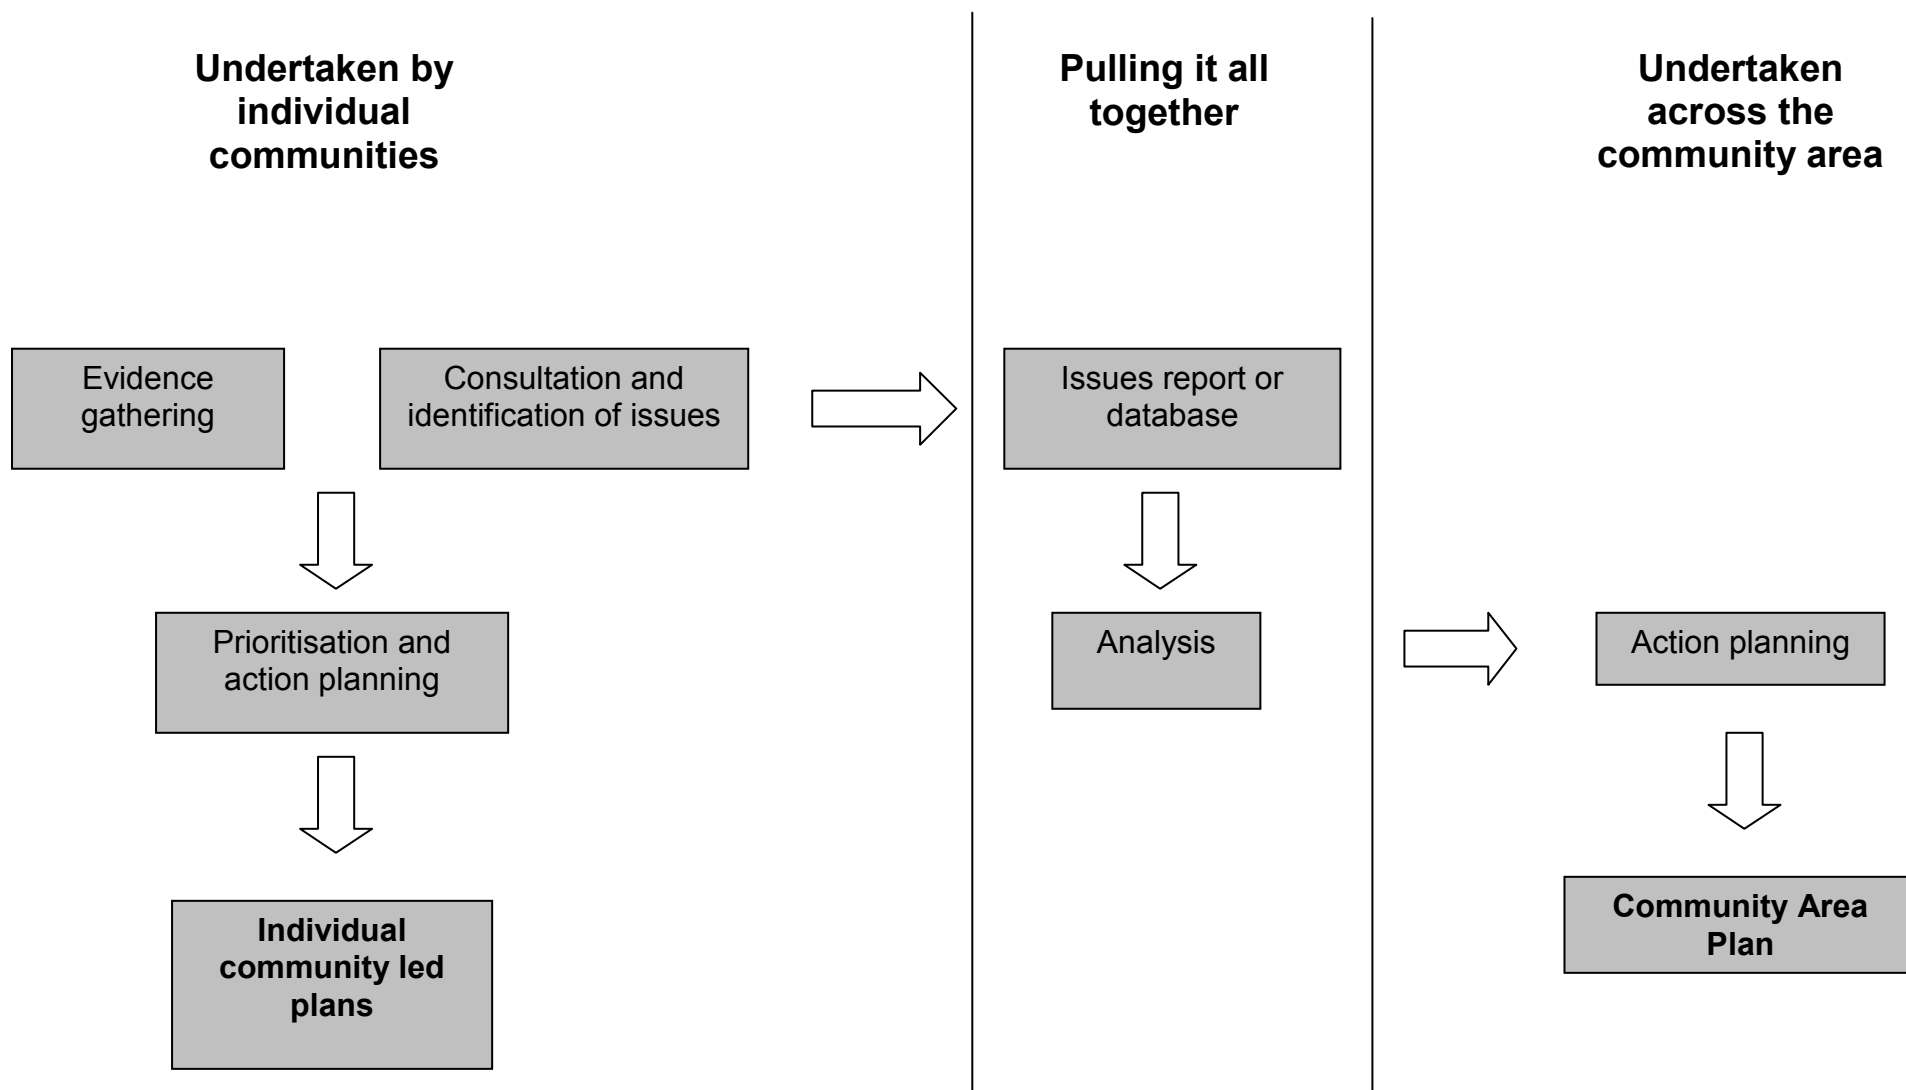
Undertaken by individual communities

Evidence gathering

Consultation and identification of issues

Prioritisation and action planning

Individual community led plans

Pulling it all together

Issues report or database

Analysis

Undertaken across the community area

Action planning

Community Area Plan